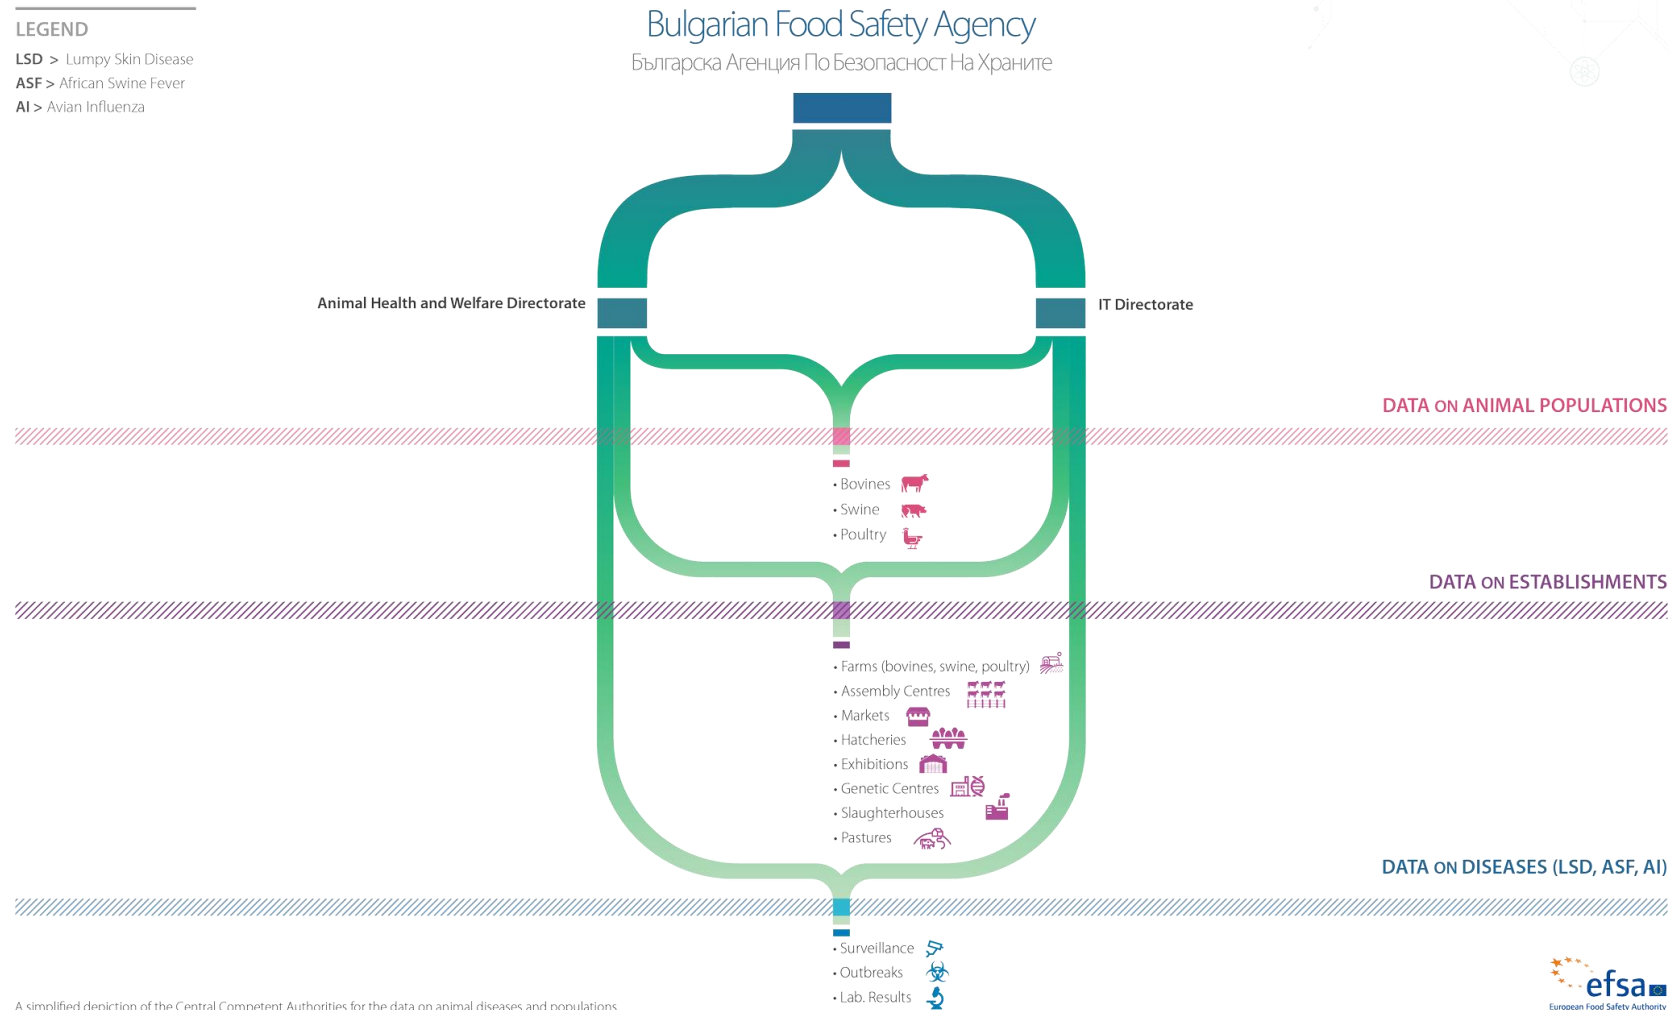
LEGEND
LSD > Lumpy Skin Disease
ASF > African Swine Fever
AI > Avian Influenza

Bulgarian Food Safety Agency
Българска Агенция По Безопасност На Храните

Animal Health and Welfare Directorate

IT Directorate

DATA ON ANIMAL POPULATIONS

• Bovines
• Swine
• Poultry

DATA ON ESTABLISHMENTS

• Farms (bovines, swine, poultry)
• Assembly Centres
• Markets
• Hatcheries
• Exhibitions
• Genetic Centres
• Slaughterhouses
• Pastures

DATA ON DISEASES (LSD, ASF, AI)

• Surveillance
• Outbreaks
• Lab. Results

A simplified depiction of the Central Competent Authorities for the data on animal diseases and populations

efsa
European Food Safety Authority